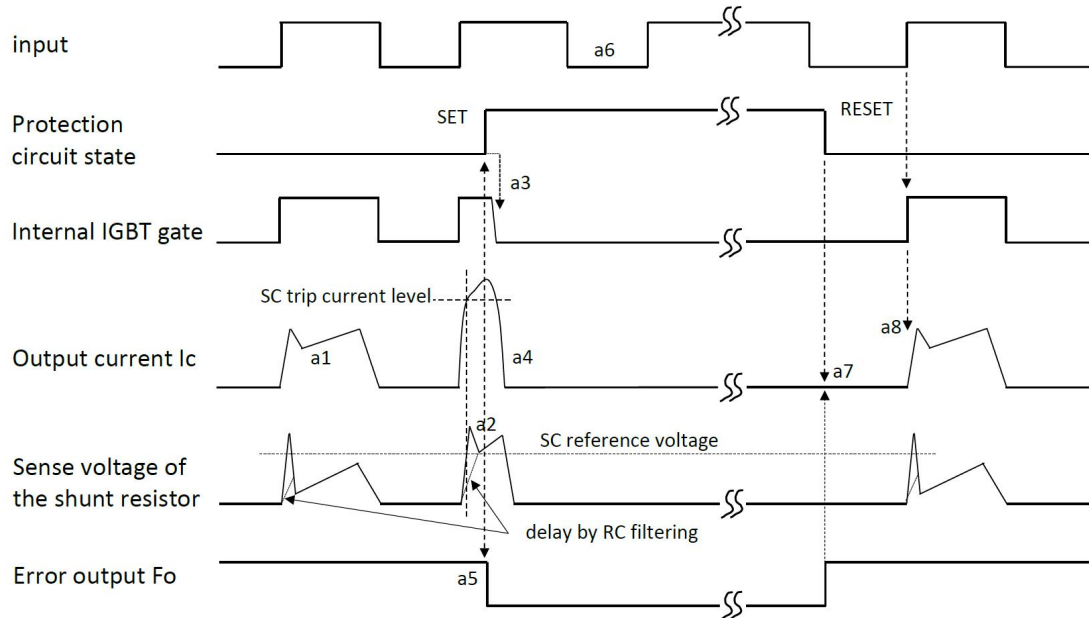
input

a6

Protection circuit state

SET

RESET

a3

Internal IGBT gate

SC trip current level

a8

Output current Ic

a1

a4

a7

a2

SC reference voltage

Sense voltage of the shunt resistor

delay by RC filtering

Error output Fo

a5